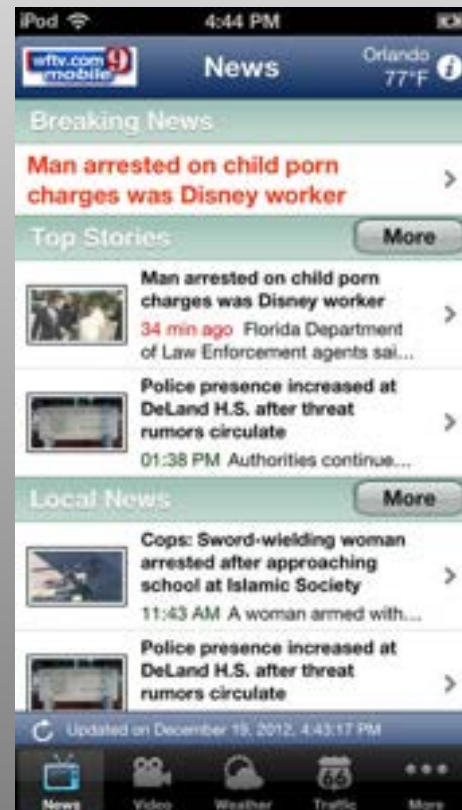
iPod
4:44 PM

wftv.com 9 mobile
News
Orlando 77°F

Breaking News

Man arrested on child porn charges was Disney worker

Top Stories
More

Man arrested on child porn charges was Disney worker
34 min ago Florida Department of Law Enforcement agents sai...

Police presence increased at DeLand H.S. after threat rumors circulate
01:38 PM Authorities continue...

Local News
More

Cops: Sword-wielding woman arrested after approaching school at Islamic Society
11:43 AM A woman armed with...

Police presence increased at DeLand H.S. after threat rumors circulate

Updated on December 19, 2012, 4:43:17 PM

News
Video
Weather
66
Traffic
More